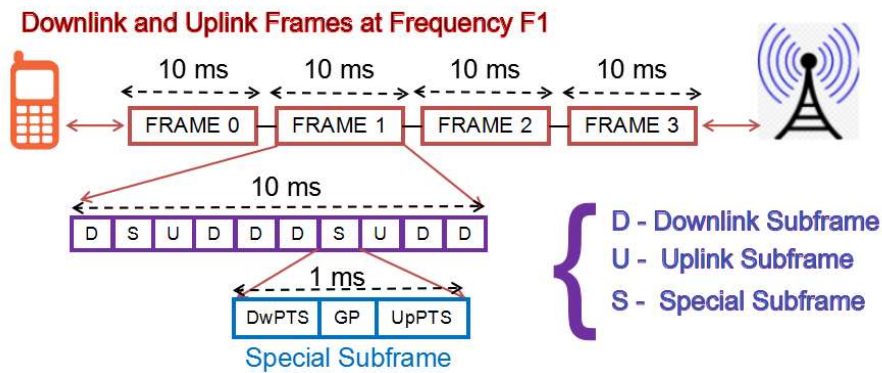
Downlink and Uplink Frames at Frequency F1

10 ms 10 ms 10 ms 10 ms

FRAME 0 FRAME 1 FRAME 2 FRAME 3

10 ms

| D | S | U | D | D | D | S | U | D | D |
|---|---|---|---|---|---|---|---|---|---|

1 ms

| DwPTS | GP | UpPTS |
|---|---|---|

Special Subframe

D - Downlink Subframe
U - Uplink Subframe
S - Special Subframe